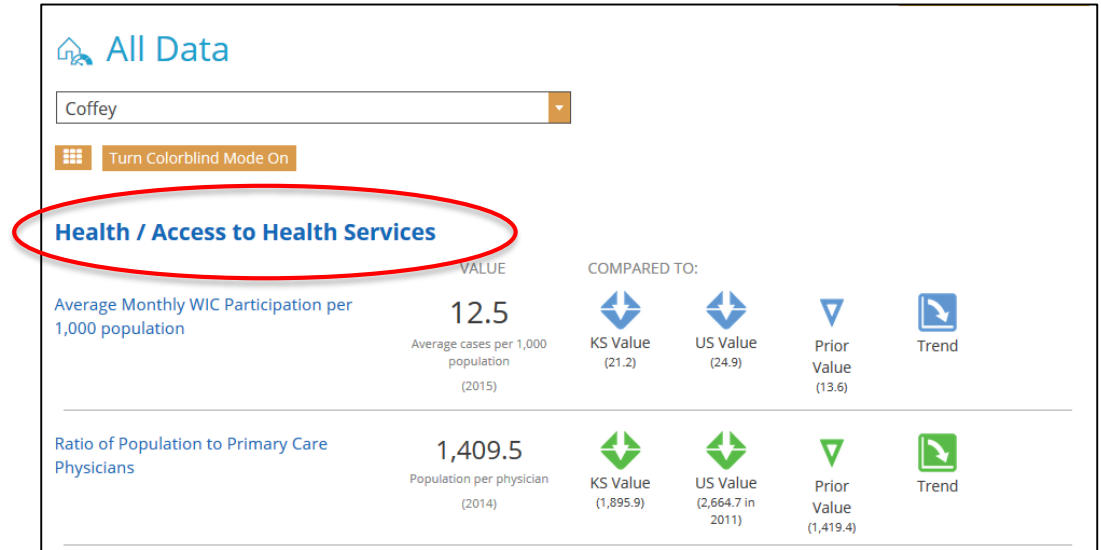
All Data

Coffey

Turn Colorblind Mode On

Health / Access to Health Services

VALUE

COMPARED TO:

Average Monthly WIC Participation per 1,000 population

12.5

Average cases per 1,000 population

(2015)

KS Value (21.2)

US Value (24.9)

Prior Value (13.6)

Trend

Ratio of Population to Primary Care Physicians

1,409.5

Population per physician

(2014)

KS Value (1,895.9)

US Value (2,664.7 in 2011)

Prior Value (1,419.4)

Trend